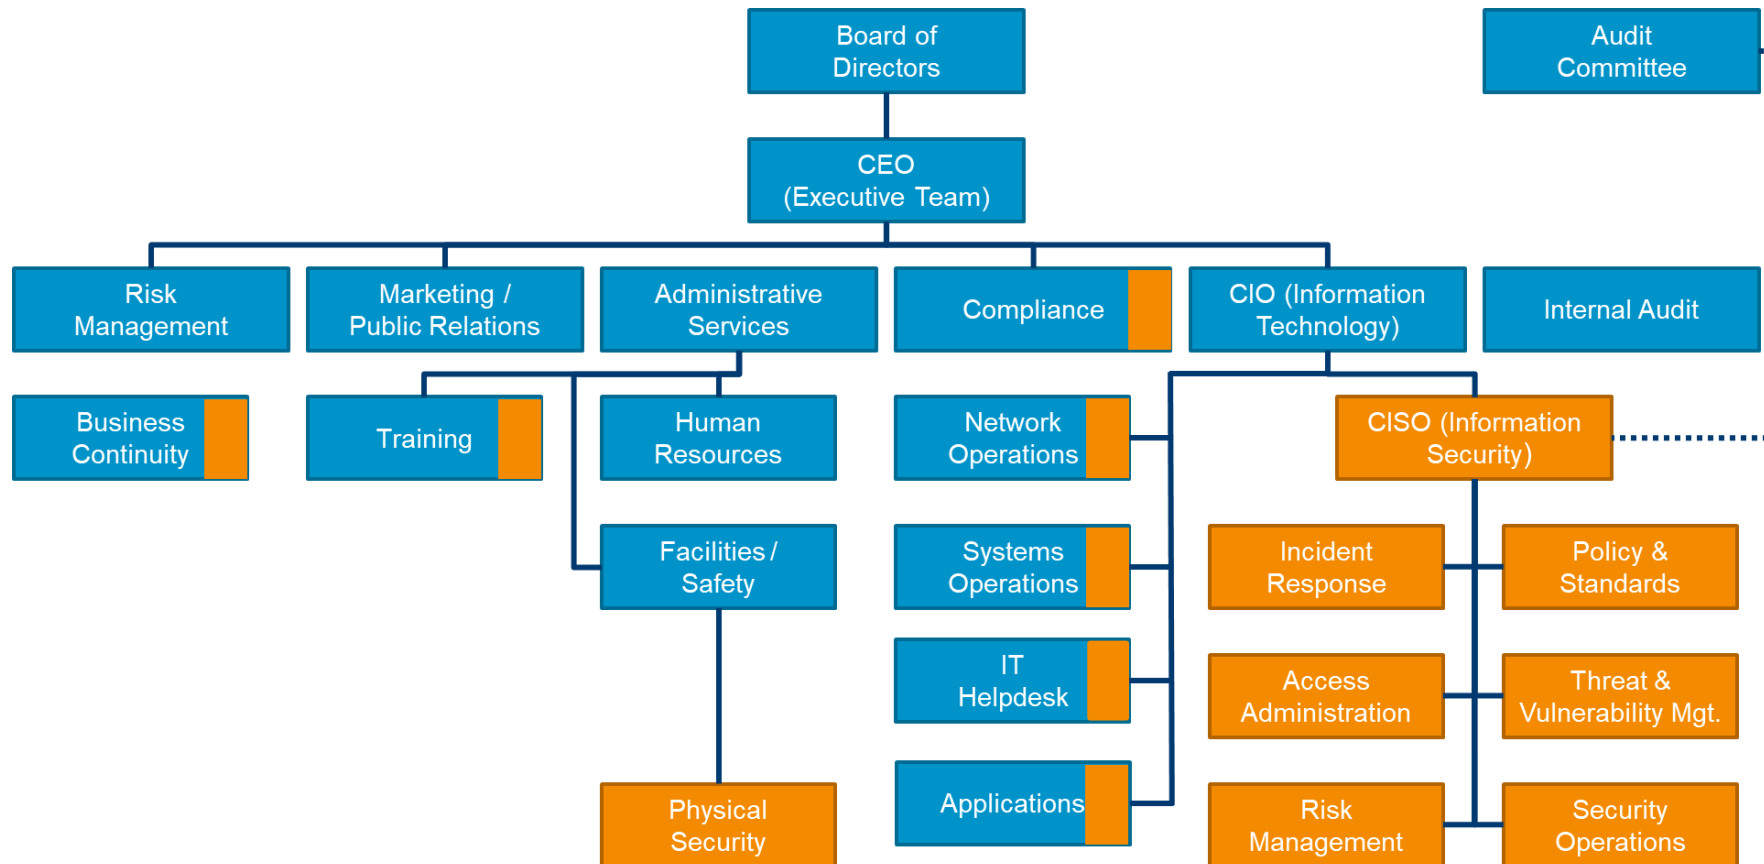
Board of Directors

Audit Committee

CEO (Executive Team)

Risk Management

Marketing / Public Relations

Administrative Services

Compliance

CIO (Information Technology)

Internal Audit

Business Continuity

Training

Human Resources

Network Operations

CISO (Information Security)

Facilities / Safety

Systems Operations

Incident Response

Policy & Standards

IT Helpdesk

Access Administration

Threat & Vulnerability Mgt.

Physical Security

Applications

Risk Management

Security Operations